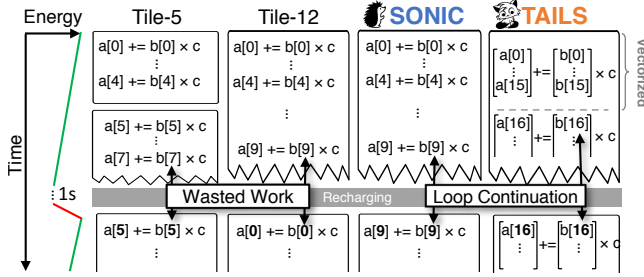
Energy

Time

1s

Tile-5

a[0] += b[0] × c
⋮
a[4] += b[4] × c

a[5] += b[5] × c
⋮
a[7] += b[7] × c

a[5] += b[5] × c
⋮

Tile-12

a[0] += b[0] × c
⋮
a[4] += b[4] × c
⋮
a[9] += b[9] × c

a[0] += b[0] × c
⋮

SONIC

a[0] += b[0] × c
⋮
a[4] += b[4] × c
⋮
a[9] += b[9] × c

a[9] += b[9] × c
⋮

TAILS

$\begin{bmatrix} a[0] \\ \vdots \\ a[15] \end{bmatrix} += \begin{bmatrix} b[0] \\ \vdots \\ b[15] \end{bmatrix} \times c$

$\begin{bmatrix} a[16] \\ \vdots \end{bmatrix} += \begin{bmatrix} b[16] \\ \vdots \end{bmatrix} \times c$

$\begin{bmatrix} a[16] \\ \vdots \end{bmatrix} += \begin{bmatrix} b[16] \\ \vdots \end{bmatrix} \times c$

vectorized

Wasted Work

Recharging

Loop Continuation